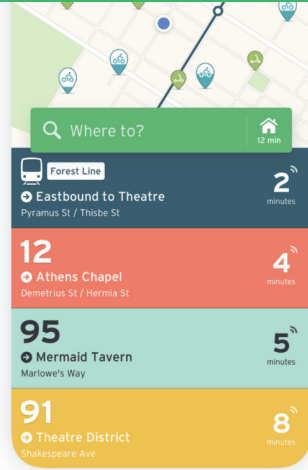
Where to?

12 min

Forest Line
Eastbound to Theatre
Pyramus St / Thisbe St
2
minutes

12
Athens Chapel
Demetrius St / Hermia St
4
minutes

95
Mermaid Tavern
Marlowe's Way
5
minutes

91
Theatre District
Shakespeare Ave
8
minutes